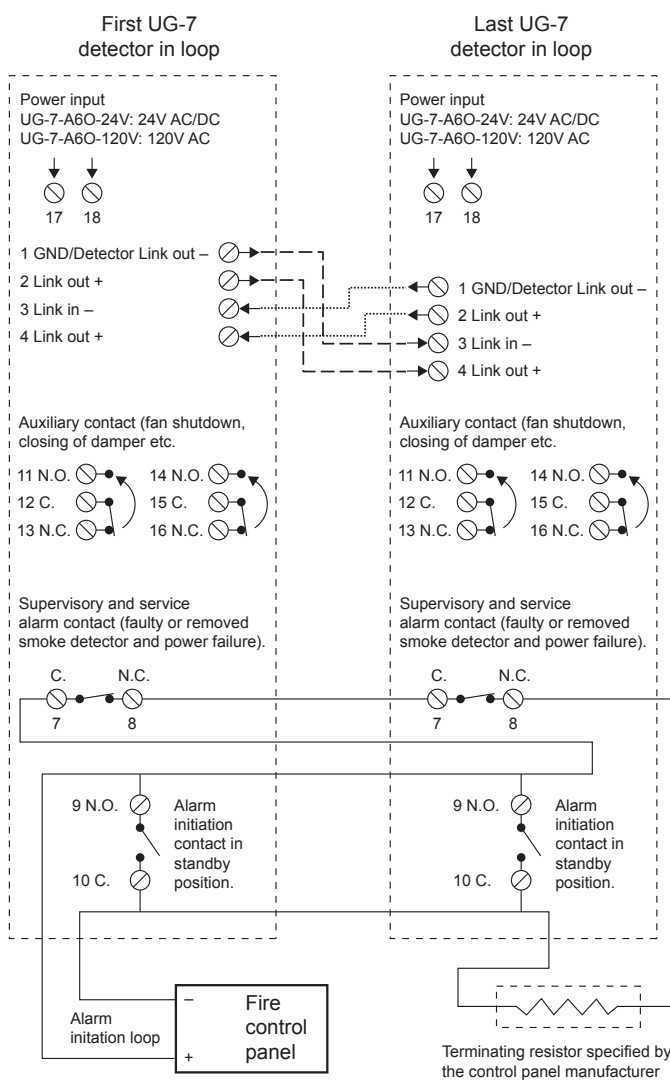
First UG-7 detector in loop

Power input
UG-7-A6O-24V: 24V AC/DC
UG-7-A6O-120V: 120V AC

17 18

1 GND/Detector Link out –
2 Link out +
3 Link in –
4 Link out +

Auxiliary contact (fan shutdown, closing of damper etc.

11 N.O.
12 C.
13 N.C.
14 N.O.
15 C.
16 N.C.

Supervisory and service alarm contact (faulty or removed smoke detector and power failure).

C. N.C.
7 8

9 N.O.
10 C.
Alarm initiation contact in standby position.

Last UG-7 detector in loop

Power input
UG-7-A6O-24V: 24V AC/DC
UG-7-A6O-120V: 120V AC

17 18

1 GND/Detector Link out –
2 Link out +
3 Link in –
4 Link out +

Auxiliary contact (fan shutdown, closing of damper etc.

11 N.O.
12 C.
13 N.C.
14 N.O.
15 C.
16 N.C.

Supervisory and service alarm contact (faulty or removed smoke detector and power failure).

C. N.C.
7 8

9 N.O.
10 C.
Alarm initiation contact in standby position.

–
+
Fire control panel

Alarm initation loop

Terminating resistor specified by the control panel manufacturer